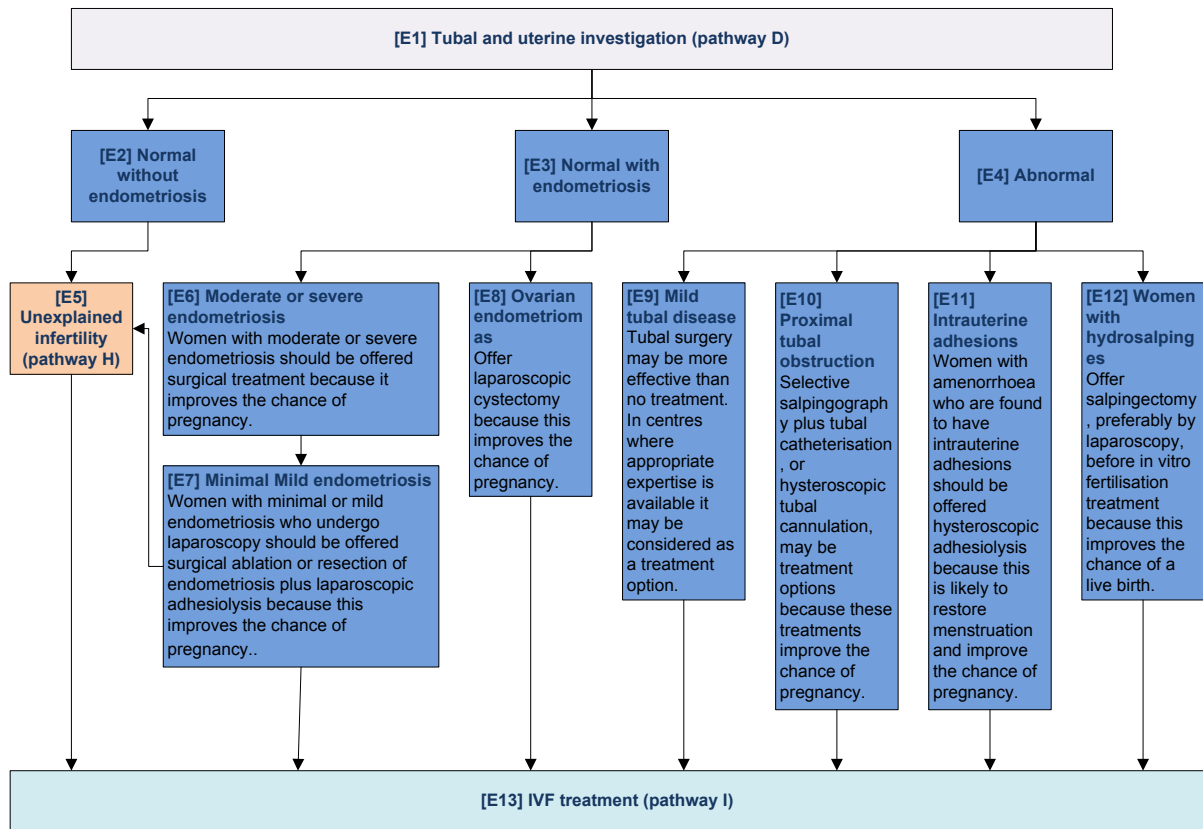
[E1] Tubal and uterine investigation (pathway D)

[E2] Normal without endometriosis

[E3] Normal with endometriosis

[E4] Abnormal

[E5] Unexplained infertility (pathway H)

[E6] Moderate or severe endometriosis
Women with moderate or severe endometriosis should be offered surgical treatment because it improves the chance of pregnancy.

[E7] Minimal Mild endometriosis
Women with minimal or mild endometriosis who undergo laparoscopy should be offered surgical ablation or resection of endometriosis plus laparoscopic adhesiolysis because this improves the chance of pregnancy..

[E8] Ovarian endometriomas
Offer laparoscopic cystectomy because this improves the chance of pregnancy.

[E9] Mild tubal disease
Tubal surgery may be more effective than no treatment. In centres where appropriate expertise is available it may be considered as a treatment option.

[E10] Proximal tubal obstruction
Selective salpingography plus tubal catheterisation, or hysteroscopic tubal cannulation, may be treatment options because these treatments improve the chance of pregnancy.

[E11] Intrauterine adhesions
Women with amenorrhoea who are found to have intrauterine adhesions should be offered hysteroscopic adhesiolysis because this is likely to restore menstruation and improve the chance of pregnancy.

[E12] Women with hydrosalpinges
Offer salpingectomy, preferably by laparoscopy, before in vitro fertilisation treatment because this improves the chance of a live birth.

[E13] IVF treatment (pathway I)